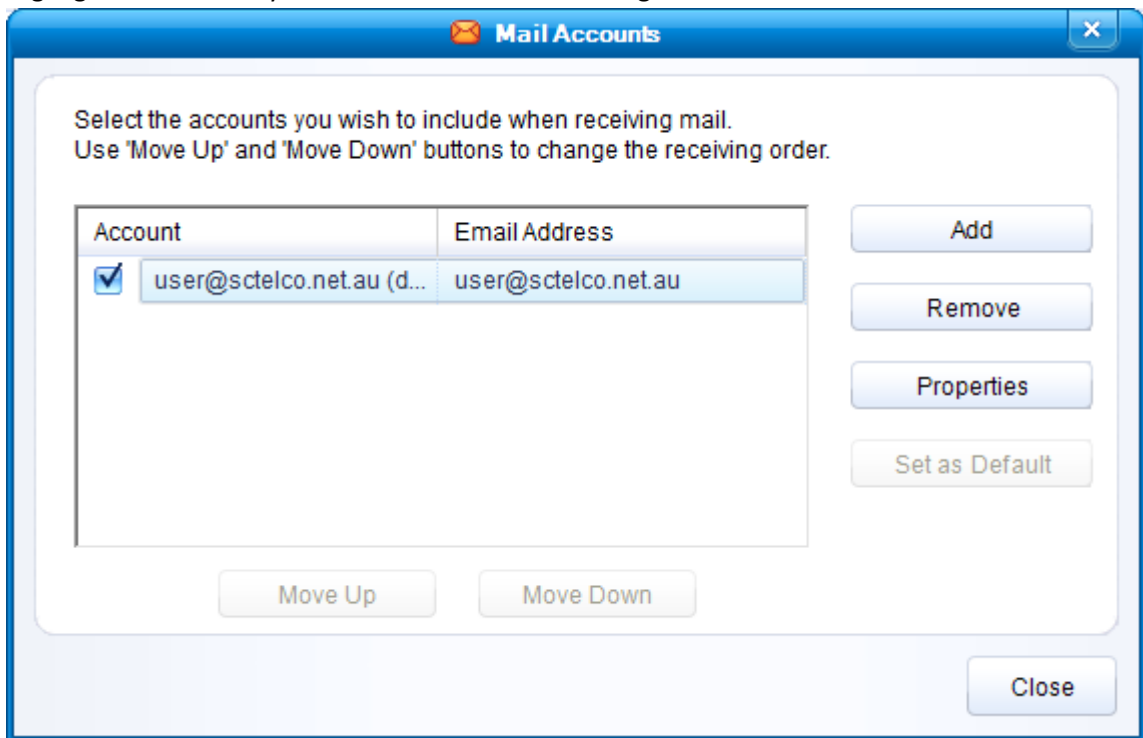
Mail Accounts

Select the accounts you wish to include when receiving mail.
Use 'Move Up' and 'Move Down' buttons to change the receiving order.

| Account | Email Address |
|---|---|
| user@sctelco.net.au (d... | user@sctelco.net.au |

Add

Remove

Properties

Set as Default

Move Up

Move Down

Close